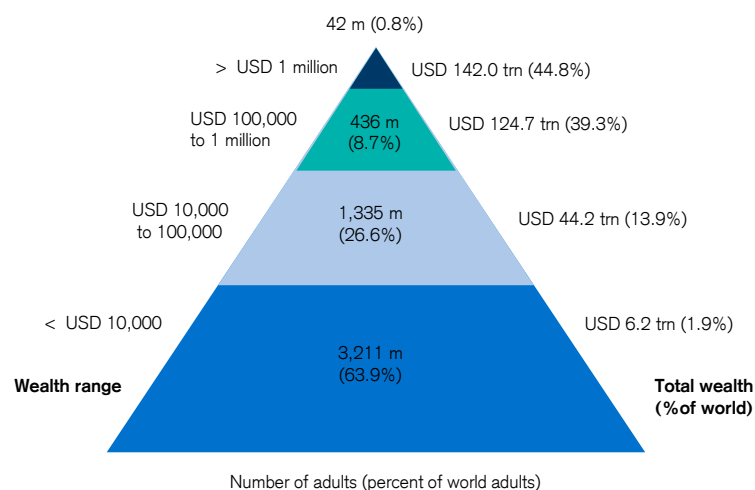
42 m (0.8%)

> USD 1 million

USD 142.0 trn (44.8%)

USD 100,000 to 1 million

436 m (8.7%)

USD 124.7 trn (39.3%)

USD 10,000 to 100,000

1,335 m (26.6%)

USD 44.2 trn (13.9%)

< USD 10,000

3,211 m (63.9%)

USD 6.2 trn (1.9%)

Wealth range

Total wealth (%of world)

Number of adults (percent of world adults)